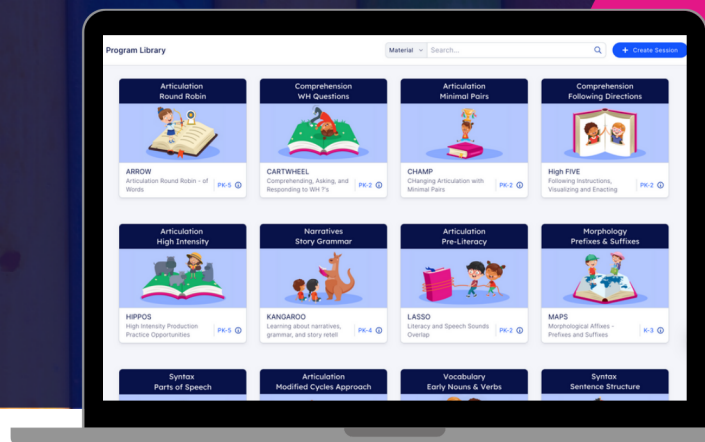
Program Library

Material

Search...

+ Create Session

Articulation
Round Robin

ARROW
Articulation Round Robin – of Words

PK-5

Comprehension
WH Questions

CARTWHEEL
Comprehending, Asking, and Responding to WH ?'s

PK-2

Articulation
Minimal Pairs

CHAMP
CHanging Articulation with Minimal Pairs

PK-2

Comprehension
Following Directions

High FIVE
Following Instructions, Visualizing and Enacting

PK-2

Articulation
High Intensity

HIPPOS
High Intensity Production Practice Opportunities

PK-5

Narratives
Story Grammar

KANGAROO
Learning about narratives, grammar, and story retell

PK-4

Articulation
Pre-Literacy

LASSO
Literacy and Speech Sounds Overlap

PK-2

Morphology
Prefixes & Suffixes

MAPS
Morphological Affixes – Prefixes and Suffixes

K-3

Syntax
Parts of Speech

Articulation
Modified Cycles Approach

Vocabulary
Early Nouns & Verbs

Syntax
Sentence Structure